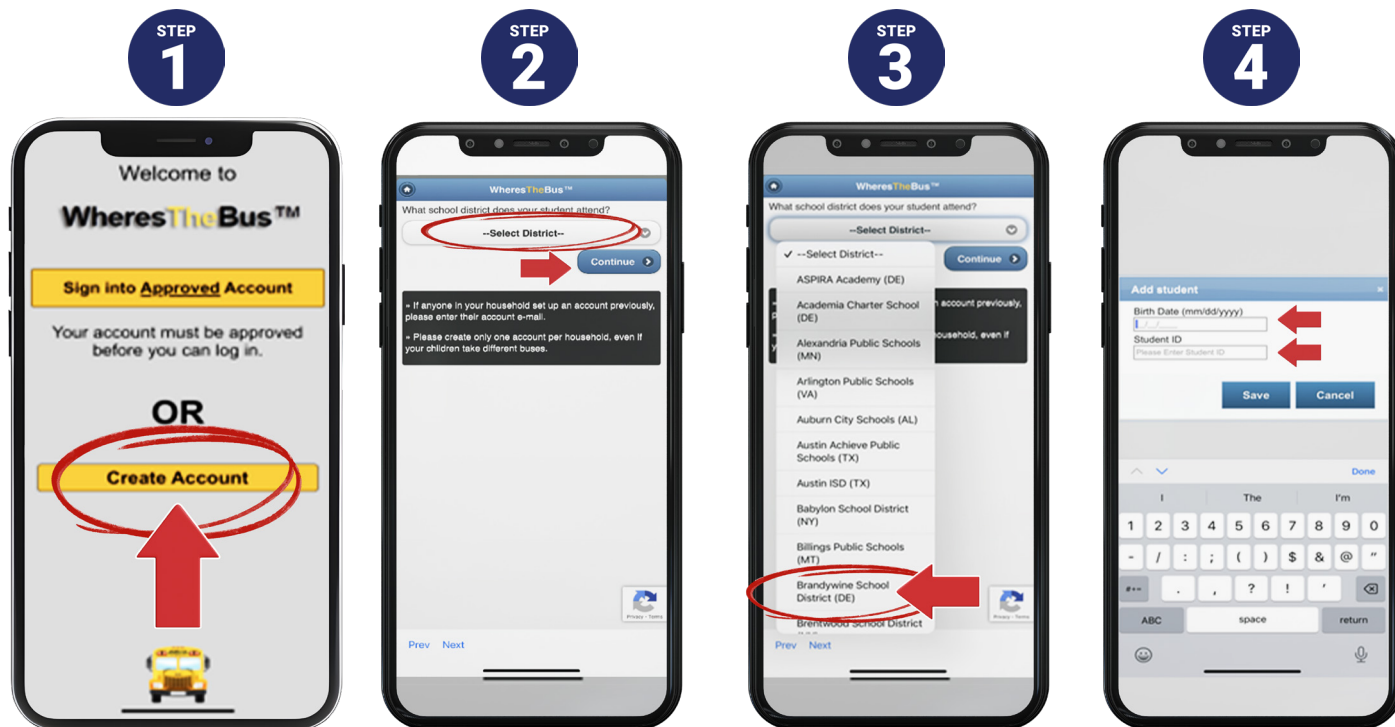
STEP 1

Welcome to

WheresTheBus™

Sign into Approved Account

Your account must be approved before you can log in.

OR

Create Account

STEP 2

WheresTheBus™

What school district does your student attend?

--Select District--

Continue

» If anyone in your household set up an account previously, please enter their account e-mail.

» Please create only one account per household, even if your children take different buses.

Privacy - Terms

Prev Next

STEP 3

WheresTheBus™

What school district does your student attend?

--Select District--

Continue

✓ --Select District--

ASPIRA Academy (DE)

Academia Charter School (DE)

Alexandria Public Schools (MN)

Arlington Public Schools (VA)

Auburn City Schools (AL)

Austin Achieve Public Schools (TX)

Austin ISD (TX)

Babylon School District (NY)

Billings Public Schools (MT)

Brandywine School District (DE)

Brentwood School District

Privacy - Terms

Prev Next

STEP 4

Add student

Birth Date (mm/dd/yyyy)

Student ID

Please Enter Student ID

Save Cancel

Done

I The I'm

1 2 3 4 5 6 7 8 9 0

- / : ; ( ) $ & @ "

#+= . , ? ! '

ABC space return